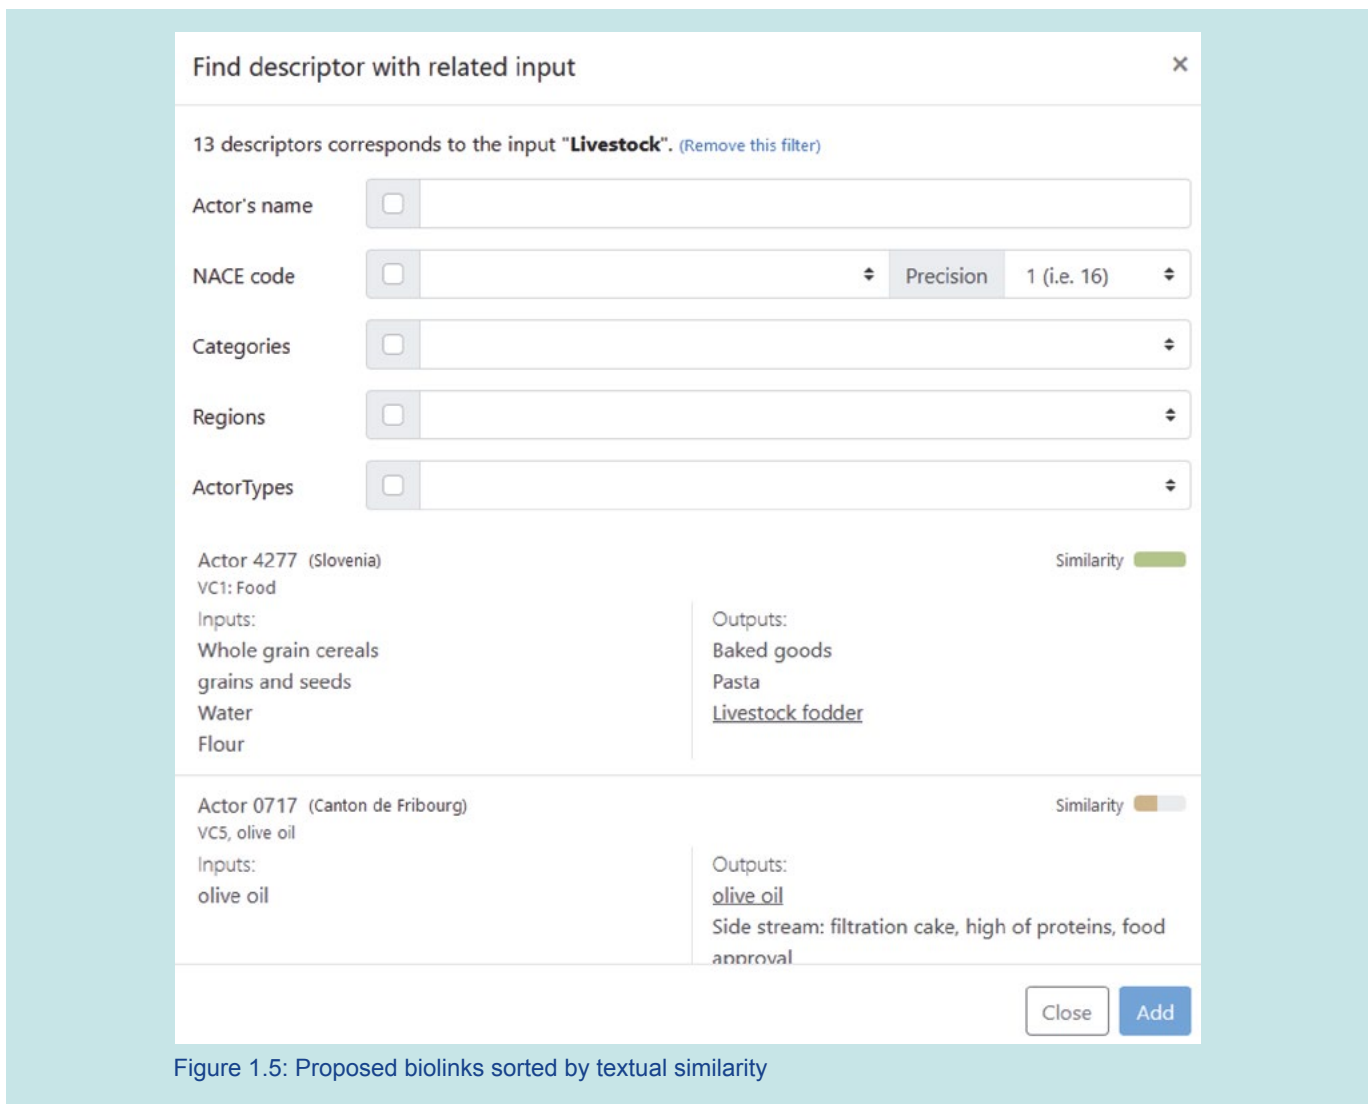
Find descriptor with related input ×

13 descriptors corresponds to the input "**Livestock**". (Remove this filter)

Actor's name

NACE code Precision 1 (i.e. 16)

Categories

Regions

ActorTypes

Actor 4277 (Slovenia) Similarity
VC1: Food

Inputs:
Whole grain cereals
grains and seeds
Water
Flour

Outputs:
Baked goods
Pasta
Livestock fodder

Actor 0717 (Canton de Fribourg) Similarity
VC5, olive oil

Inputs:
olive oil

Outputs:
olive oil
Side stream: filtration cake, high of proteins, food approval

Close Add

Figure 1.5: Proposed biolinks sorted by textual similarity